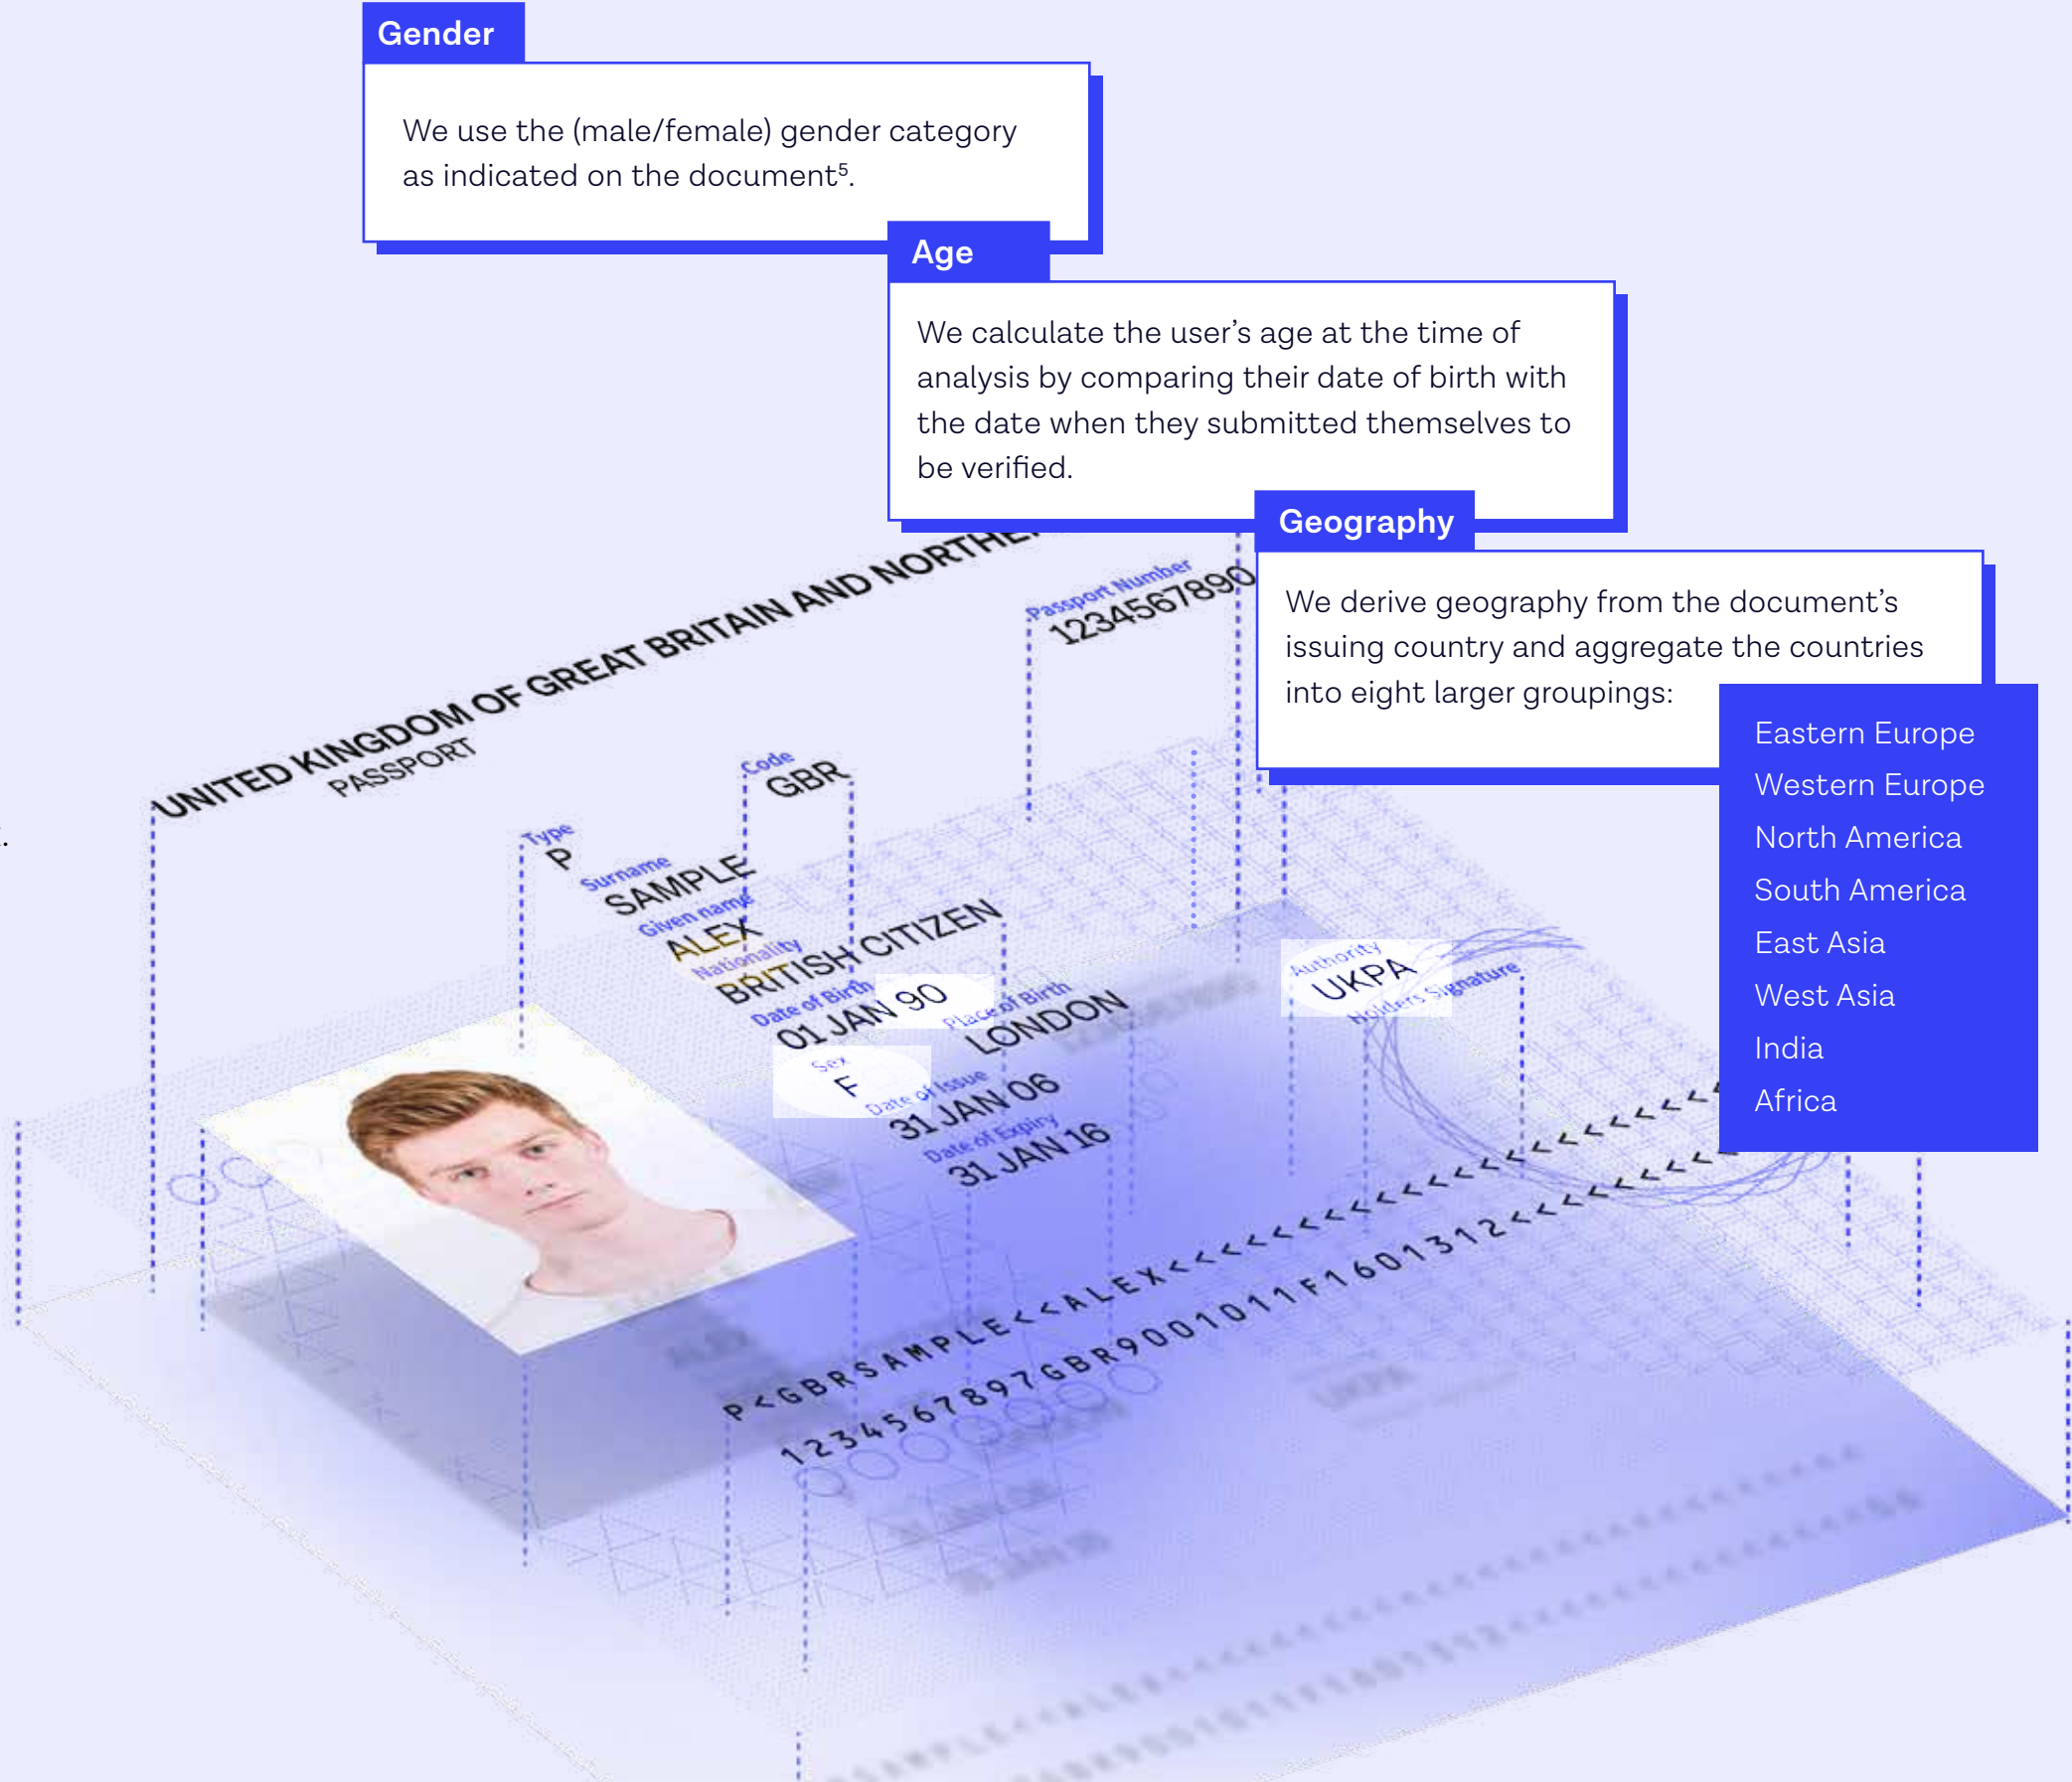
Gender

We use the (male/female) gender category as indicated on the document⁵.

Age

We calculate the user's age at the time of analysis by comparing their date of birth with the date when they submitted themselves to be verified.

Geography

We derive geography from the document's issuing country and aggregate the countries into eight larger groupings:

Eastern Europe
Western Europe
North America
South America
East Asia
West Asia
India
Africa

UNITED KINGDOM OF GREAT BRITAIN AND NORTHE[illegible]
PASSPORT
Passport Number
1234567890
Code
GBR
Type
P
Surname
SAMPLE
Given name
ALEX
Nationality
BRITISH CITIZEN
Date of Birth
01 JAN 90
Place of Birth
LONDON
Sex
F
Date of Issue
31 JAN 06
Date of Expiry
31 JAN 16
Authority
UKPA
Holders Signature

P<GBRSAMPLE<<ALEX<<<<<<<<<<<<<<<<<<<<<<<<<
1234567897GBR9001011F1601312<<<<<<<<<<<<<<<